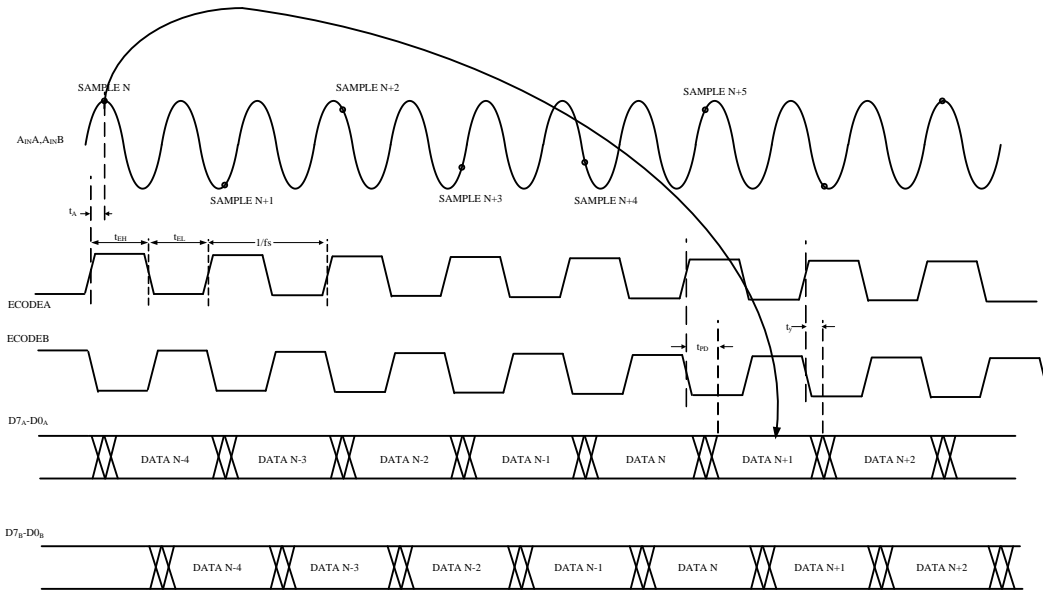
SAMPLE N
SAMPLE N+2
SAMPLE N+5
$A_{IN}A,A_{IN}B$
SAMPLE N+1
SAMPLE N+3
SAMPLE N+4
$t_A$
$t_{EH}$
$t_{EL}$
1/fs
ECODEA
ECODEB
$t_{PD}$
$t_y$
$D7_A$-$D0_A$
DATA N-4
DATA N-3
DATA N-2
DATA N-1
DATA N
DATA N+1
DATA N+2
$D7_B$-$D0_B$
DATA N-4
DATA N-3
DATA N-2
DATA N-1
DATA N
DATA N+1
DATA N+2